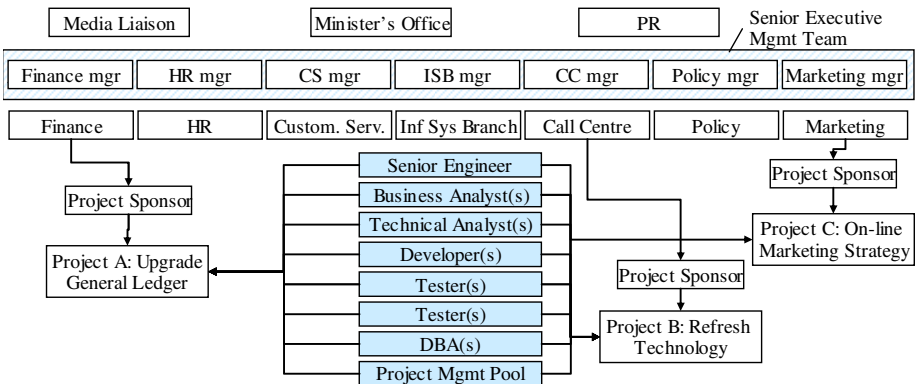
Media Liaison

Minister’s Office

PR

Senior Executive Mgmt Team

Finance mgr

HR mgr

CS mgr

ISB mgr

CC mgr

Policy mgr

Marketing mgr

Finance

HR

Custom. Serv.

Inf Sys Branch

Call Centre

Policy

Marketing

Project Sponsor

Project A: Upgrade General Ledger

Senior Engineer

Business Analyst(s)

Technical Analyst(s)

Developer(s)

Tester(s)

Tester(s)

DBA(s)

Project Mgmt Pool

Project Sponsor

Project C: On-line Marketing Strategy

Project Sponsor

Project B: Refresh Technology